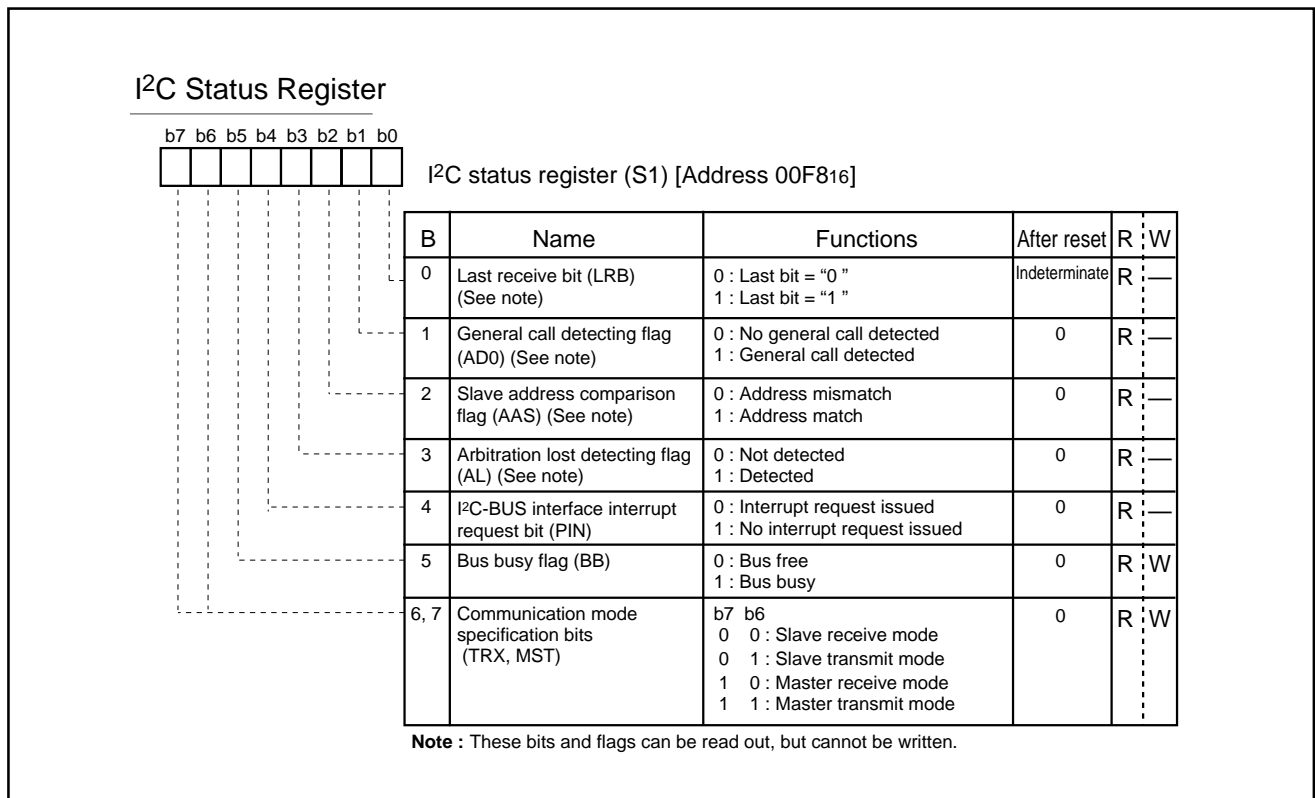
I$^2$C Status Register

b7 b6 b5 b4 b3 b2 b1 b0

I$^2$C status register (S1) [Address 00F8$_{16}$]

| B | Name | Functions | After reset | R | W |
|---|---|---|---|---|---|
| 0 | Last receive bit (LRB) (See note) | 0 : Last bit = "0 " 1 : Last bit = "1 " | Indeterminate | R | — |
| 1 | General call detecting flag (AD0) (See note) | 0 : No general call detected 1 : General call detected | 0 | R | — |
| 2 | Slave address comparison flag (AAS) (See note) | 0 : Address mismatch 1 : Address match | 0 | R | — |
| 3 | Arbitration lost detecting flag (AL) (See note) | 0 : Not detected 1 : Detected | 0 | R | — |
| 4 | I$^2$C-BUS interface interrupt request bit (PIN) | 0 : Interrupt request issued 1 : No interrupt request issued | 0 | R | — |
| 5 | Bus busy flag (BB) | 0 : Bus free 1 : Bus busy | 0 | R | W |
| 6, 7 | Communication mode specification bits (TRX, MST) | b7 b6 0 0 : Slave receive mode 0 1 : Slave transmit mode 1 0 : Master receive mode 1 1 : Master transmit mode | 0 | R | W |

Note : These bits and flags can be read out, but cannot be written.